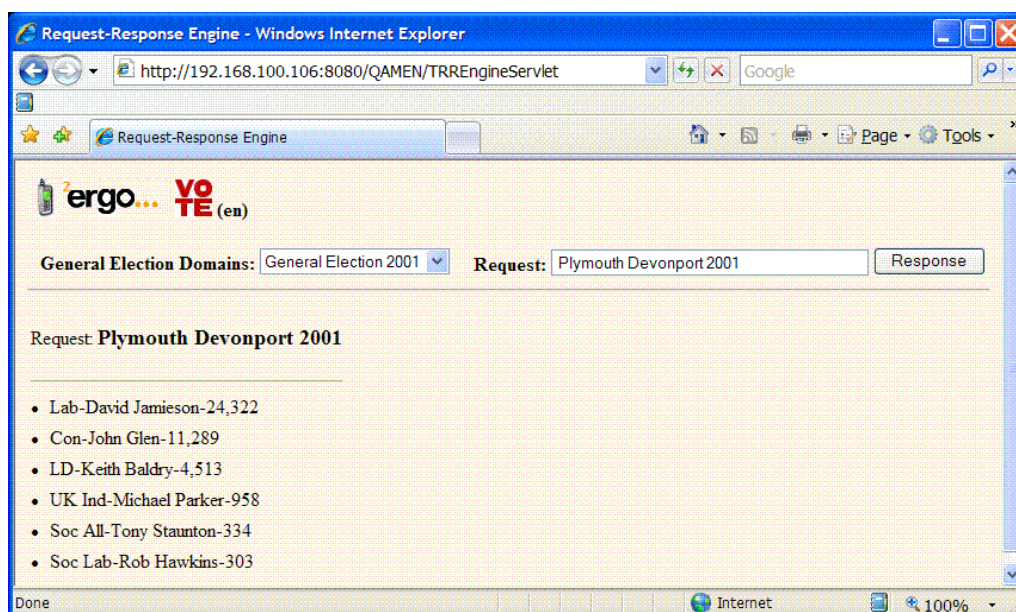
Request-Response Engine - Windows Internet Explorer

http://192.168.100.106:8080/QAMEN/TRREngineServlet

Google

Request-Response Engine

Page Tools

$^{2}$ergo... VOTE (en)

General Election Domains: General Election 2001 Request: Plymouth Devonport 2001 Response

Request: **Plymouth Devonport 2001**

- Lab-David Jamieson-24,322
- Con-John Glen-11,289
- LD-Keith Baldry-4,513
- UK Ind-Michael Parker-958
- Soc All-Tony Staunton-334
- Soc Lab-Rob Hawkins-303

Done Internet 100%